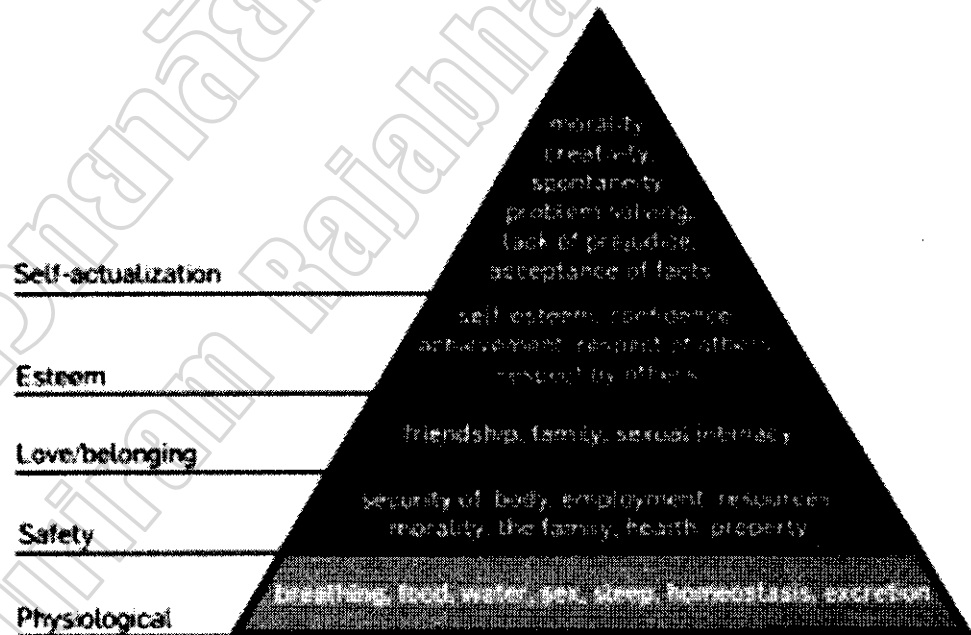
morality,
creativity,
spontaneity,
problem solving,
lack of prejudice,
acceptance of facts

Self-actualization

self-esteem, confidence,
achievement, respect of others,
respect by others

Esteem

friendship, family, sexual intimacy

Love/belonging

security of body, employment, resources,
morality, the family, health, property

Safety

breathing, food, water, sex, sleep, homeostasis, excretion

Physiological

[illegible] Rajabha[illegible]